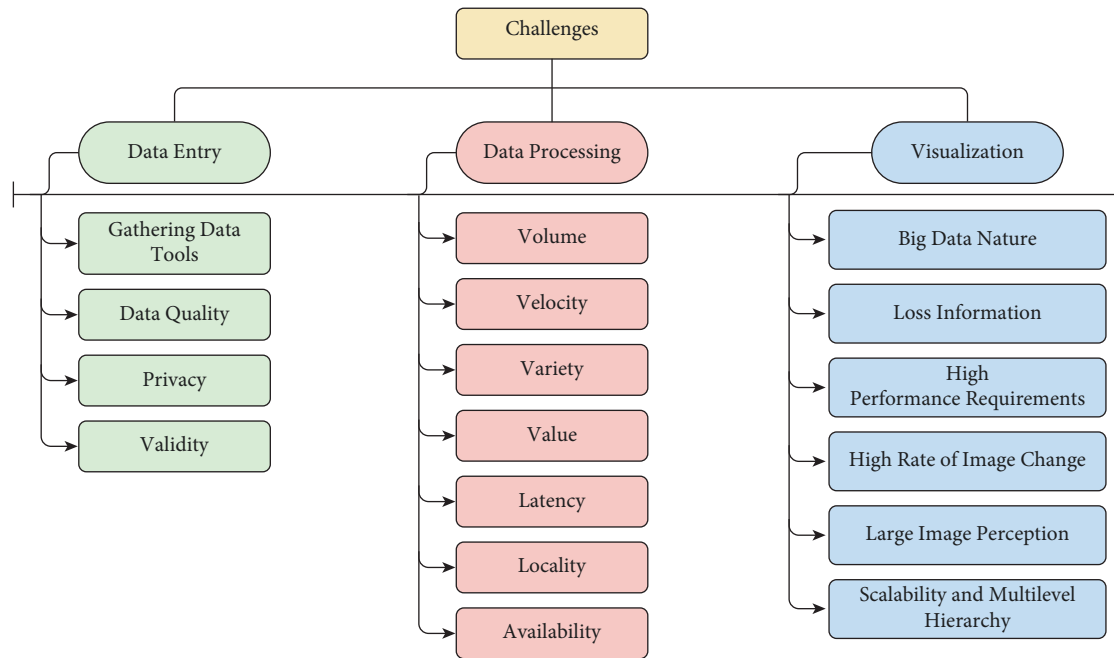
Challenges

Data Entry

Gathering Data Tools

Data Quality

Privacy

Validity

Data Processing

Volume

Velocity

Variety

Value

Latency

Locality

Availability

Visualization

Big Data Nature

Loss Information

High Performance Requirements

High Rate of Image Change

Large Image Perception

Scalability and Multilevel Hierarchy